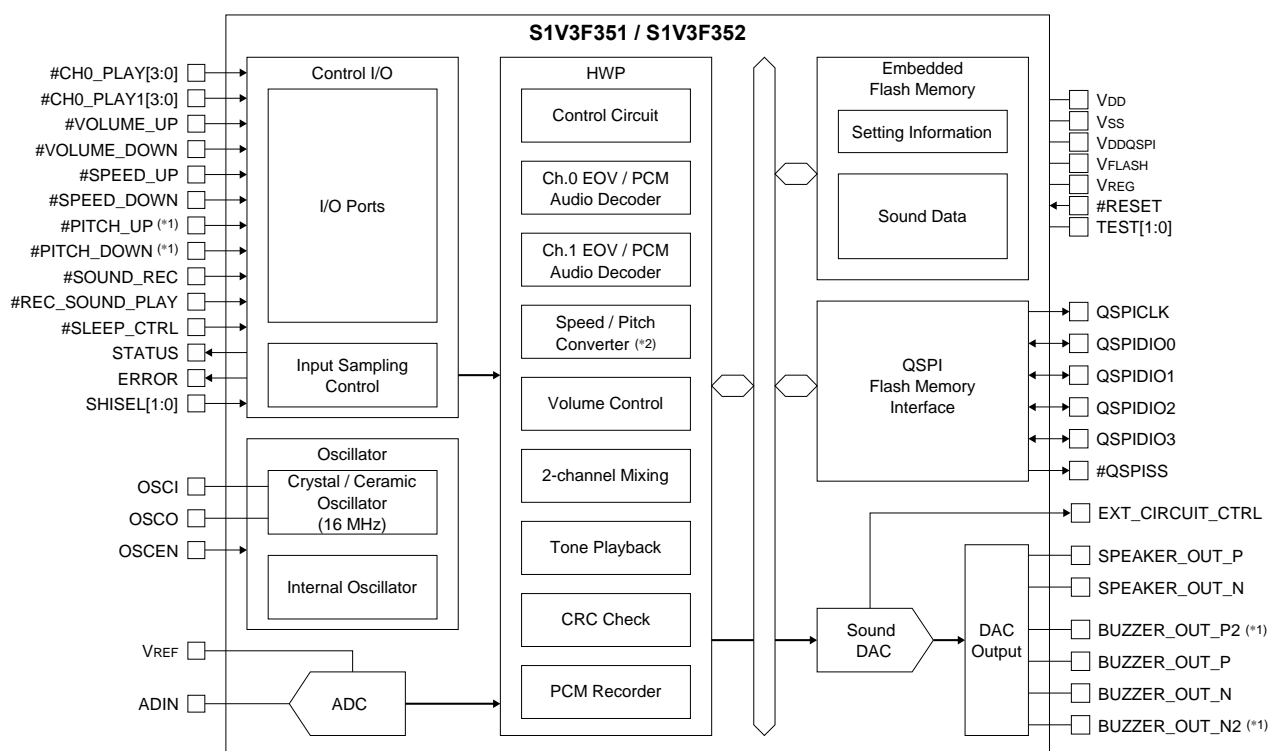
S1V3F351 / S1V3F352

#CH0_PLAY[3:0]
#CH0_PLAY1[3:0]
#VOLUME_UP
#VOLUME_DOWN
#SPEED_UP
#SPEED_DOWN
#PITCH_UP (*1)
#PITCH_DOWN (*1)
#SOUND_REC
#REC_SOUND_PLAY
#SLEEP_CTRL
STATUS
ERROR
SHISEL[1:0]

Control I/O
I/O Ports
Input Sampling Control

Oscillator
Crystal / Ceramic Oscillator (16 MHz)
Internal Oscillator

OSCI
OSCO
OSCEN

VREF
ADIN
ADC

HWP
Control Circuit
Ch.0 EOV / PCM Audio Decoder
Ch.1 EOV / PCM Audio Decoder
Speed / Pitch Converter (*2)
Volume Control
2-channel Mixing
Tone Playback
CRC Check
PCM Recorder

Embedded Flash Memory
Setting Information
Sound Data

VDD
VSS
VDDQSPI
VFLASH
VREG
#RESET
TEST[1:0]

QSPI Flash Memory Interface

QSPICLK
QSPIDIO0
QSPIDIO1
QSPIDIO2
QSPIDIO3
#QSPISS

EXT_CIRCUIT_CTRL

Sound DAC
DAC Output

SPEAKER_OUT_P
SPEAKER_OUT_N
BUZZER_OUT_P2 (*1)
BUZZER_OUT_P
BUZZER_OUT_N
BUZZER_OUT_N2 (*1)